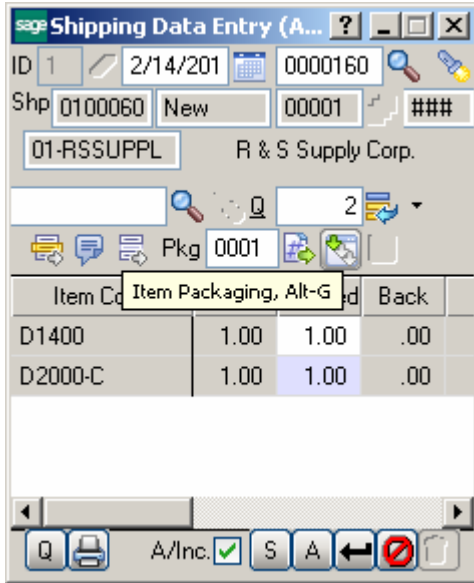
sage Shipping Data Entry (A...

ID 1 2/14/201 0000160

Shp 0100060 New 00001 ###

01-RSSUPPL R & S Supply Corp.

Q 2

Pkg 0001

Item Packaging, Alt-G

| Item Co | | ed | Back |
|---|---|---|---|
| D1400 | 1.00 | 1.00 | .00 |
| D2000-C | 1.00 | 1.00 | .00 |

Q A/Inc. S A